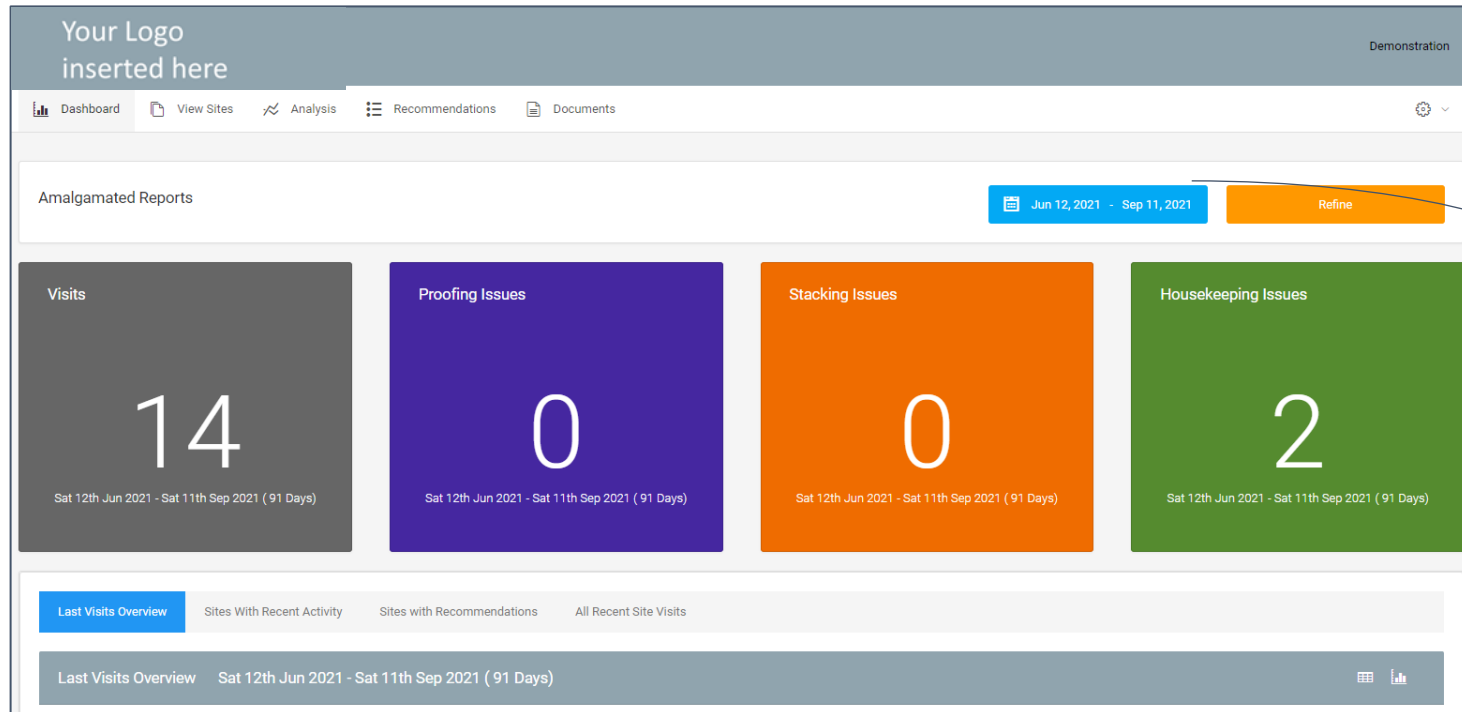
Your Logo inserted here

Demonstration

Dashboard
View Sites
Analysis
Recommendations
Documents

Amalgamated Reports

Jun 12, 2021 - Sep 11, 2021

Refine

Visits

14

Sat 12th Jun 2021 - Sat 11th Sep 2021 ( 91 Days)

Proofing Issues

0

Sat 12th Jun 2021 - Sat 11th Sep 2021 ( 91 Days)

Stacking Issues

0

Sat 12th Jun 2021 - Sat 11th Sep 2021 ( 91 Days)

Housekeeping Issues

2

Sat 12th Jun 2021 - Sat 11th Sep 2021 ( 91 Days)

Last Visits Overview
Sites With Recent Activity
Sites with Recommendations
All Recent Site Visits

Last Visits Overview Sat 12th Jun 2021 - Sat 11th Sep 2021 ( 91 Days)